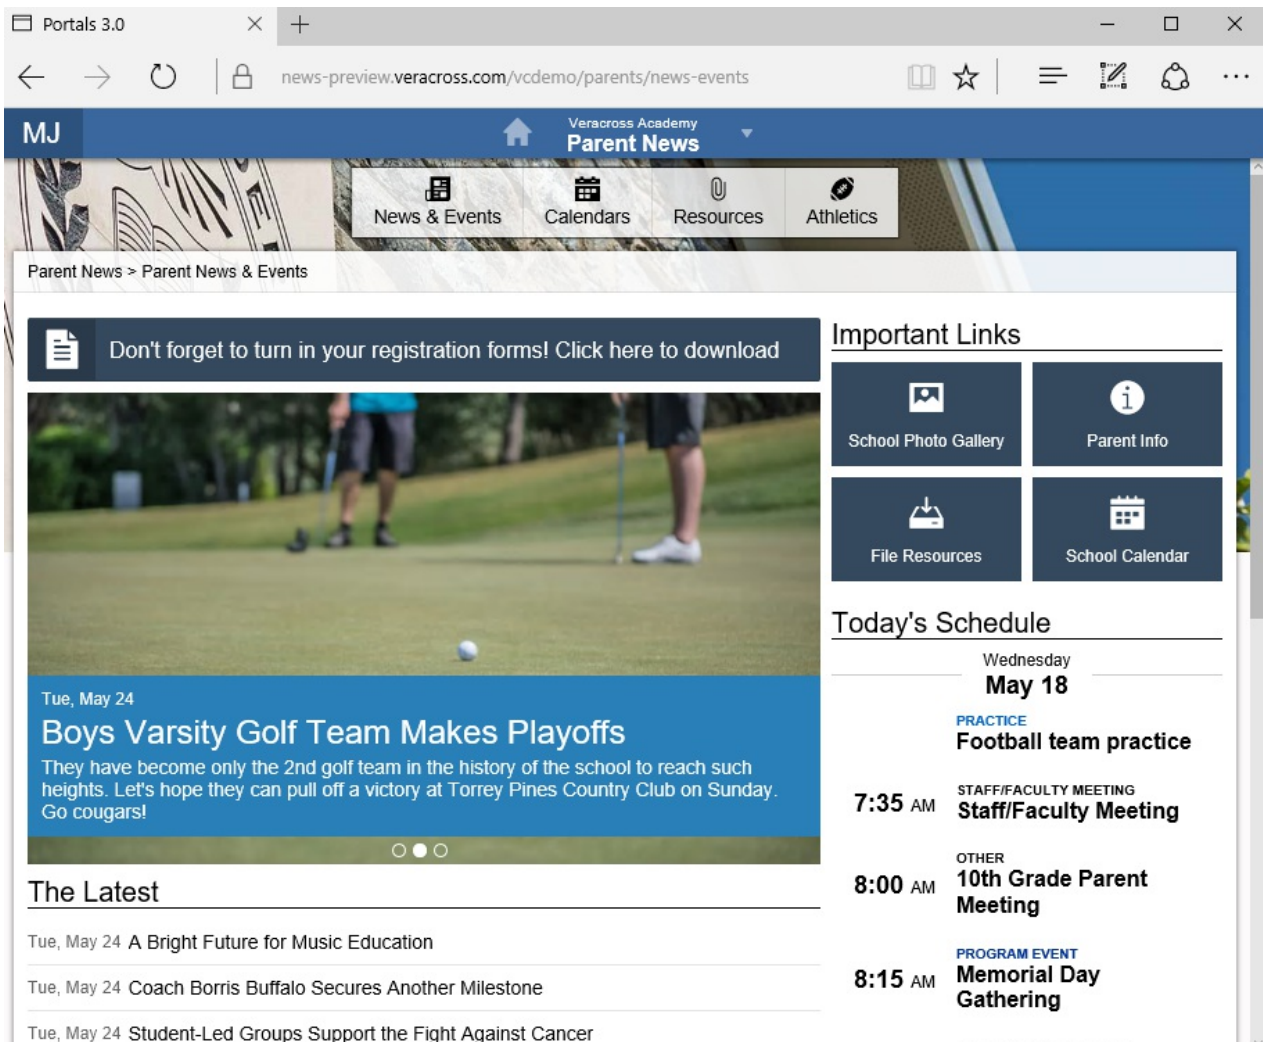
Portals 3.0

news-preview.veracross.com/vcdemo/parents/news-events

MJ

Veracross Academy
Parent News

News & Events
Calendars
Resources
Athletics

Parent News > Parent News & Events

Don't forget to turn in your registration forms! Click here to download

Tue, May 24
Boys Varsity Golf Team Makes Playoffs
They have become only the 2nd golf team in the history of the school to reach such heights. Let's hope they can pull off a victory at Torrey Pines Country Club on Sunday. Go cougars!

The Latest

Tue, May 24 A Bright Future for Music Education

Tue, May 24 Coach Borris Buffalo Secures Another Milestone

Tue, May 24 Student-Led Groups Support the Fight Against Cancer

Important Links

School Photo Gallery
Parent Info
File Resources
School Calendar

Today's Schedule

Wednesday
May 18

PRACTICE
Football team practice

7:35 AM
STAFF/FACULTY MEETING
Staff/Faculty Meeting

8:00 AM
OTHER
10th Grade Parent Meeting

8:15 AM
PROGRAM EVENT
Memorial Day Gathering